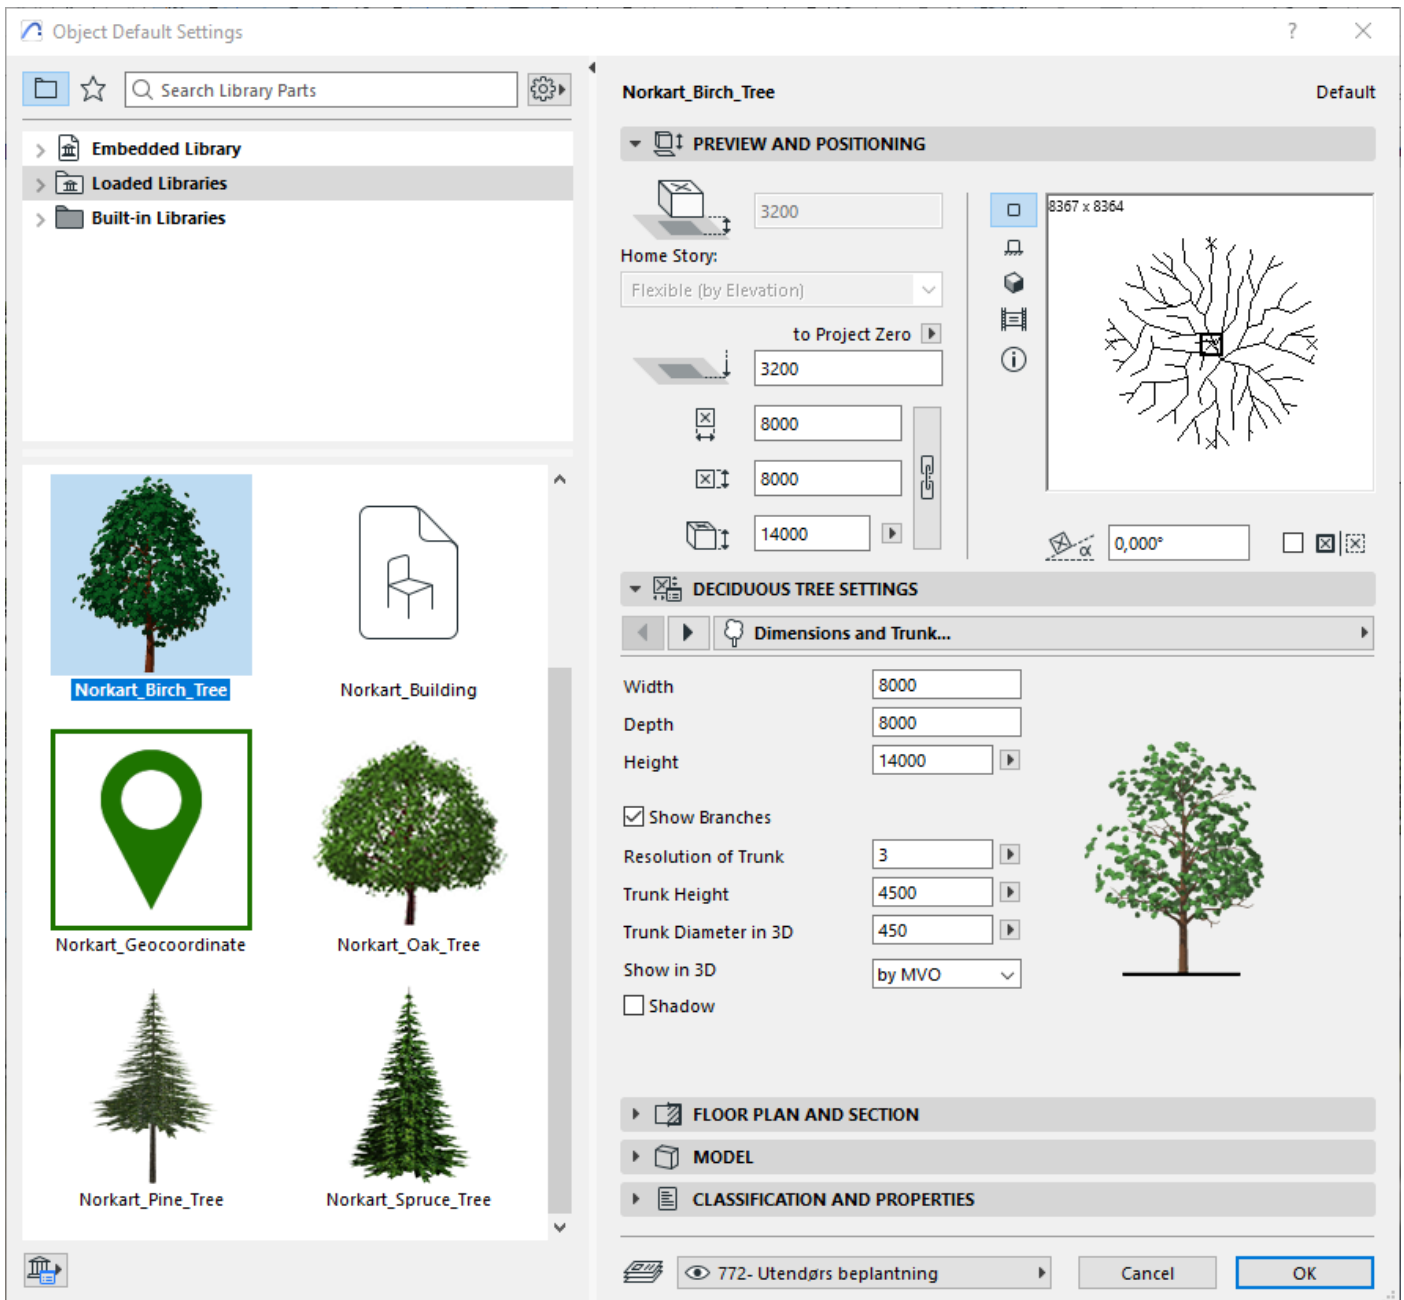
Object Default Settings

?

Search Library Parts

Embedded Library
Loaded Libraries
Built-in Libraries

Norkart_Birch_Tree
Norkart_Building
Norkart_Geocoordinate
Norkart_Oak_Tree
Norkart_Pine_Tree
Norkart_Spruce_Tree

Norkart_Birch_Tree
Default

PREVIEW AND POSITIONING

3200
Home Story:
Flexible (by Elevation)
to Project Zero
3200
8000
8000
14000

8367 x 8364

0,000°

DECIDUOUS TREE SETTINGS

Dimensions and Trunk...

Width 8000
Depth 8000
Height 14000
Show Branches
Resolution of Trunk 3
Trunk Height 4500
Trunk Diameter in 3D 450
Show in 3D by MVO
Shadow

FLOOR PLAN AND SECTION
MODEL
CLASSIFICATION AND PROPERTIES

772- Utendørs beplantning
Cancel
OK